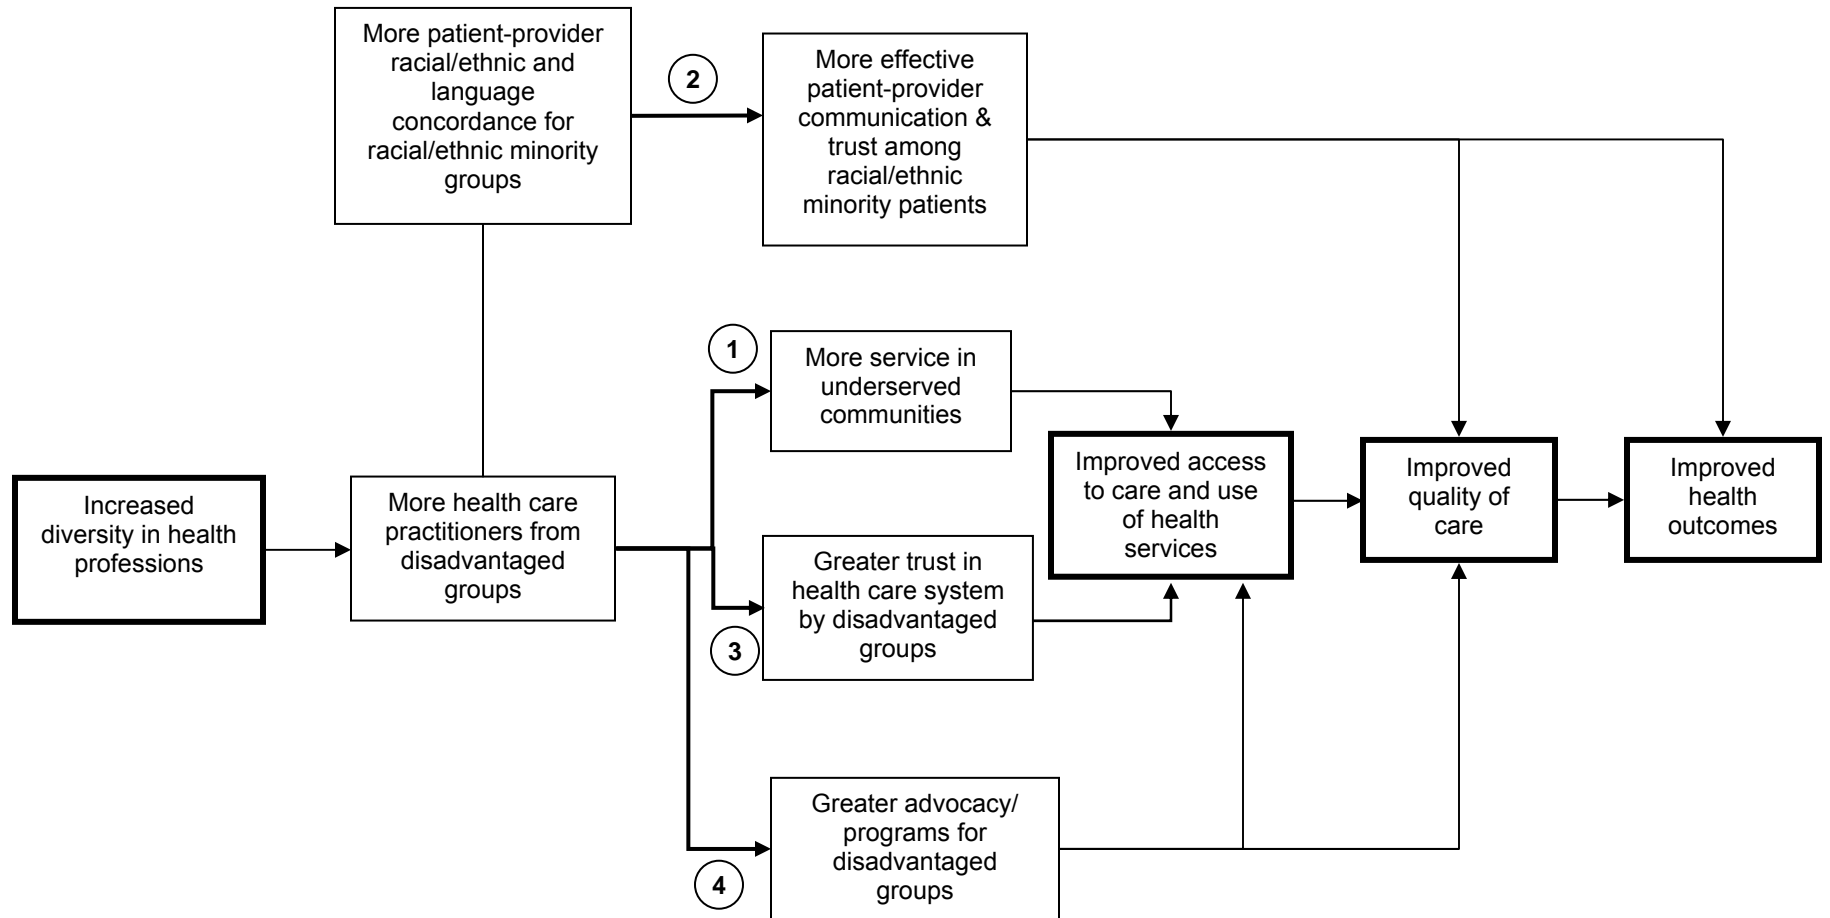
More patient-provider racial/ethnic and language concordance for racial/ethnic minority groups

2

More effective patient-provider communication & trust among racial/ethnic minority patients

1

More service in underserved communities

Increased diversity in health professions

More health care practitioners from disadvantaged groups

Improved access to care and use of health services

Improved quality of care

Improved health outcomes

Greater trust in health care system by disadvantaged groups

3

Greater advocacy/ programs for disadvantaged groups

4